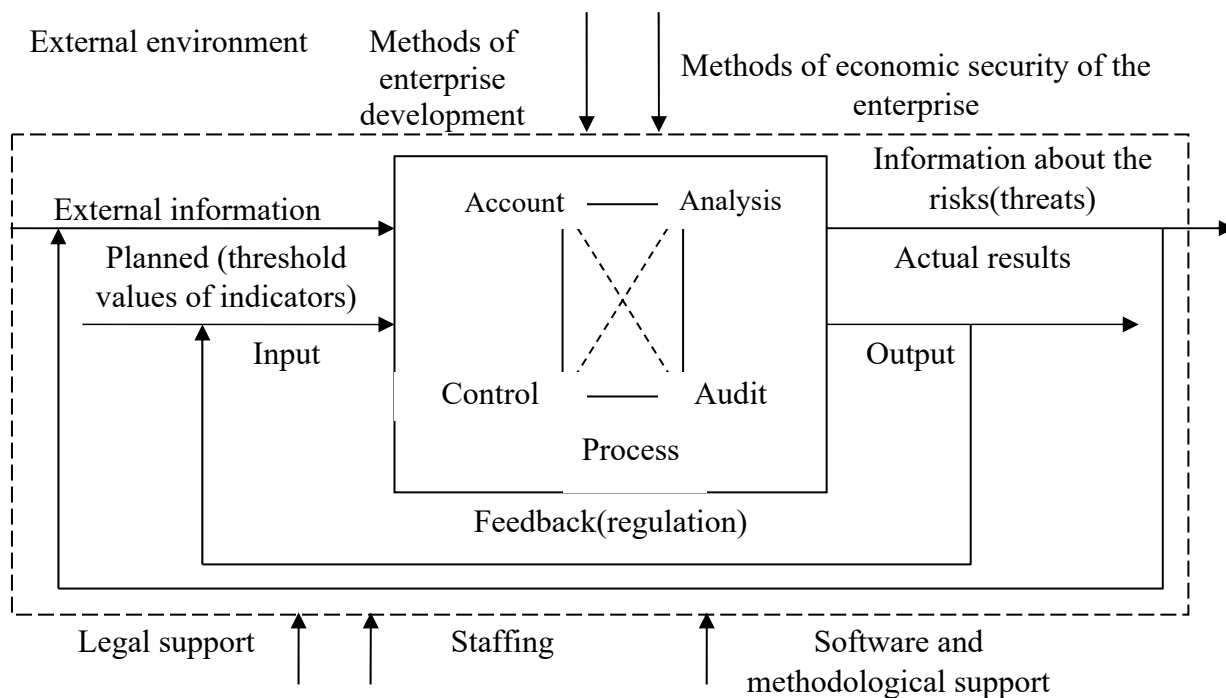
External environment

Methods of enterprise development

Methods of economic security of the enterprise

Information about the risks(threats)

External information

Account

Analysis

Planned (threshold values of indicators)

Actual results

Input

Output

Control

Audit

Process

Feedback(regulation)

Legal support

Staffing

Software and methodological support